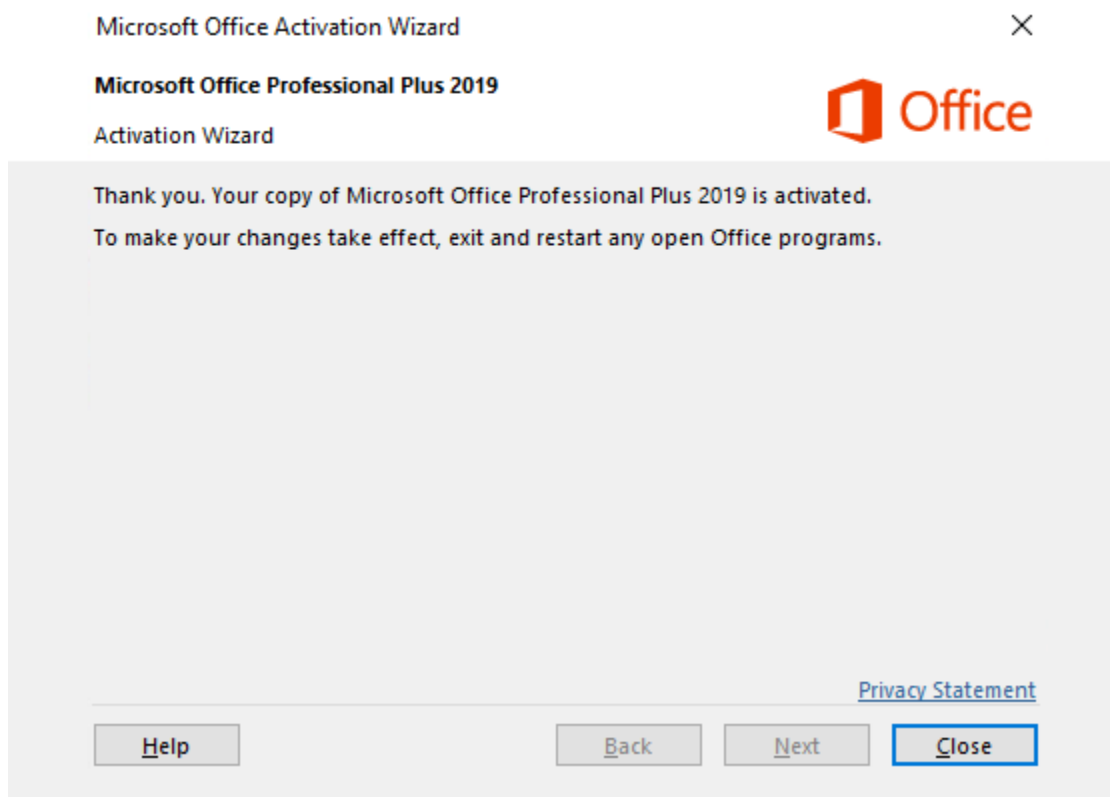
Microsoft Office Activation Wizard

Microsoft Office Professional Plus 2019

Activation Wizard

Office

Thank you. Your copy of Microsoft Office Professional Plus 2019 is activated.

To make your changes take effect, exit and restart any open Office programs.

Privacy Statement

Help

Back

Next

Close